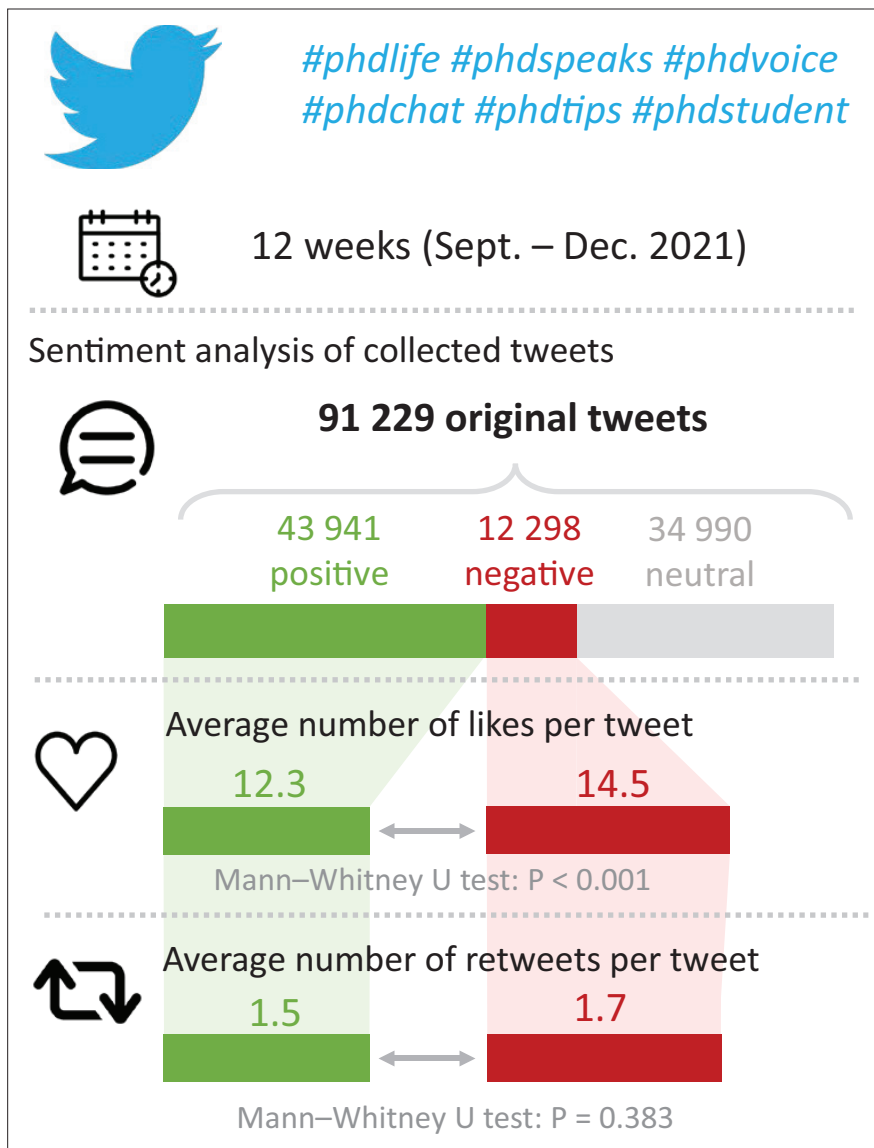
#phdlife #phdspeaks #phdvoice
#phdchat #phdtips #phdstudent

12 weeks (Sept. – Dec. 2021)

Sentiment analysis of collected tweets

91 229 original tweets

43 941 positive

12 298 negative

34 990 neutral

Average number of likes per tweet

12.3

14.5

Mann–Whitney U test: P < 0.001

Average number of retweets per tweet

1.5

1.7

Mann–Whitney U test: P = 0.383